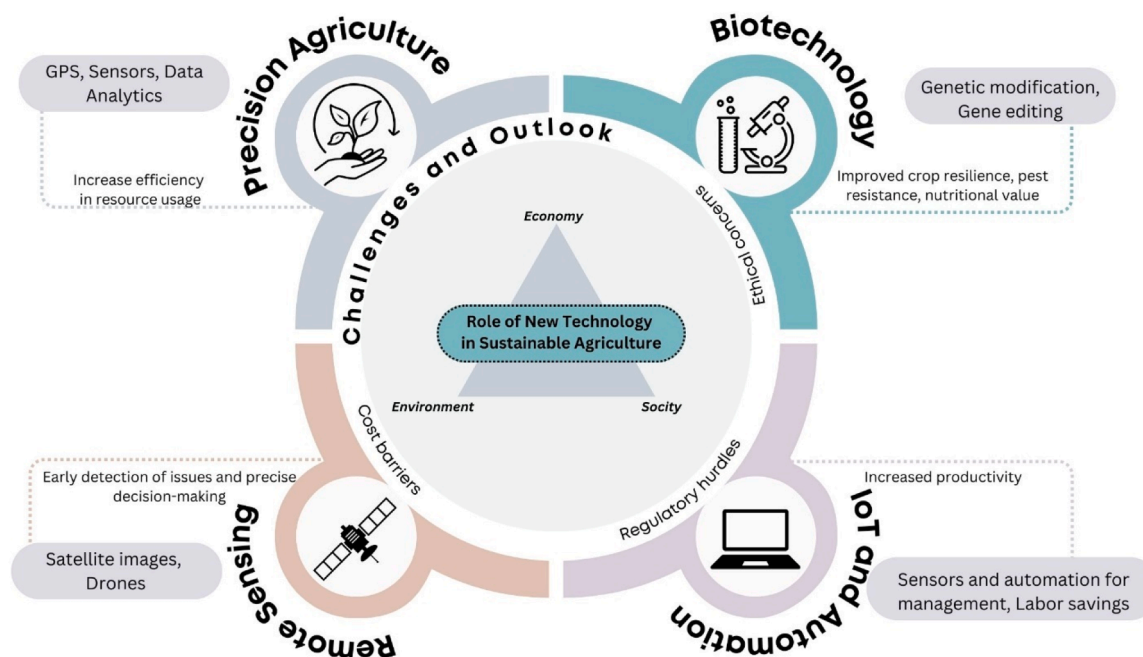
Precision Agriculture

GPS, Sensors, Data Analytics

Increase efficiency in resource usage

Biotechnology

Genetic modification, Gene editing

Improved crop resilience, pest resistance, nutritional value

Challenges and Outlook

Ethical concerns

Economy

Role of New Technology in Sustainable Agriculture

Environment

Socity

Cost barriers

Regulatory hurdles

Early detection of issues and precise decision-making

Satellite images, Drones

Remote Sensing

Increased productivity

IoT and Automation

Sensors and automation for management, Labor savings